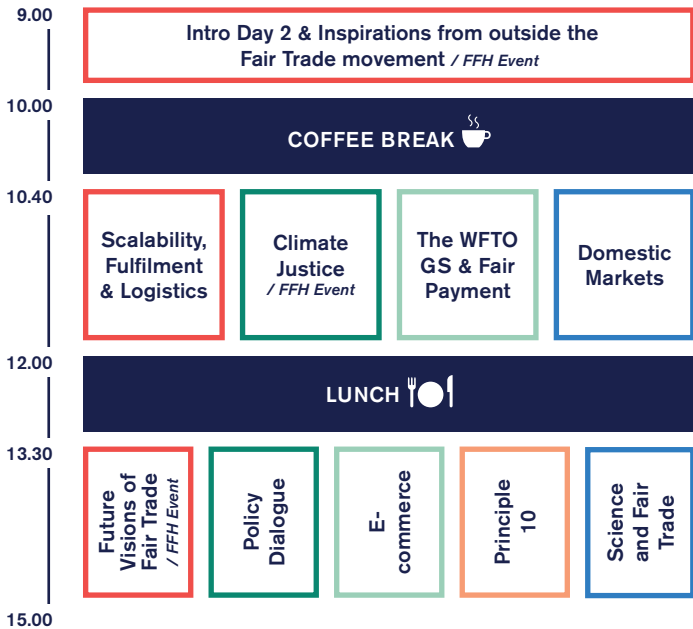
9.00

Intro Day 2 & Inspirations from outside the Fair Trade movement / FFH Event

10.00

COFFEE BREAK

10.40

Scalability, Fulfilment & Logistics

Climate Justice / FFH Event

The WFTO GS & Fair Payment

Domestic Markets

12.00

LUNCH

13.30

Future Visions of Fair Trade / FFH Event

Policy Dialogue

E-commerce

Principle 10

Science and Fair Trade

15.00